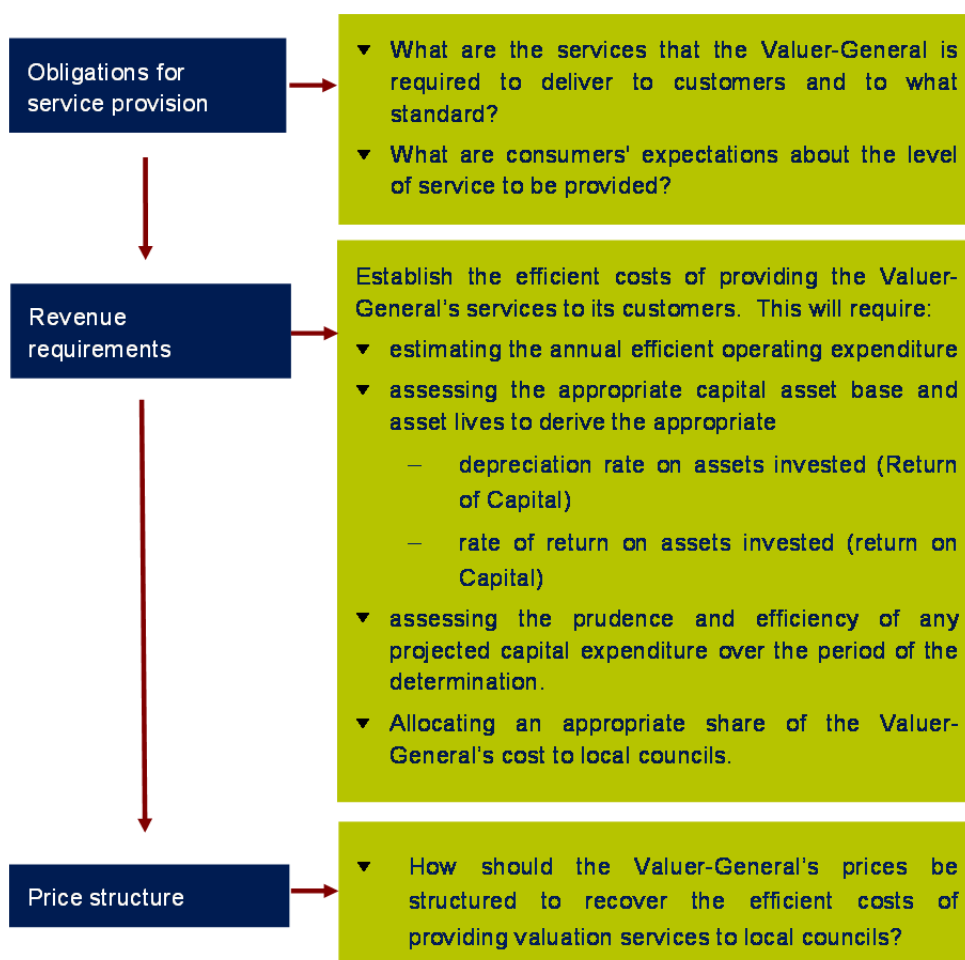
Obligations for service provision

▼ What are the services that the Valuer-General is required to deliver to customers and to what standard?

▼ What are consumers' expectations about the level of service to be provided?

Revenue requirements

Establish the efficient costs of providing the Valuer-General's services to its customers. This will require:

▼ estimating the annual efficient operating expenditure

▼ assessing the appropriate capital asset base and asset lives to derive the appropriate

– depreciation rate on assets invested (Return of Capital)

– rate of return on assets invested (return on Capital)

▼ assessing the prudence and efficiency of any projected capital expenditure over the period of the determination.

▼ Allocating an appropriate share of the Valuer-General's cost to local councils.

Price structure

▼ How should the Valuer-General's prices be structured to recover the efficient costs of providing valuation services to local councils?